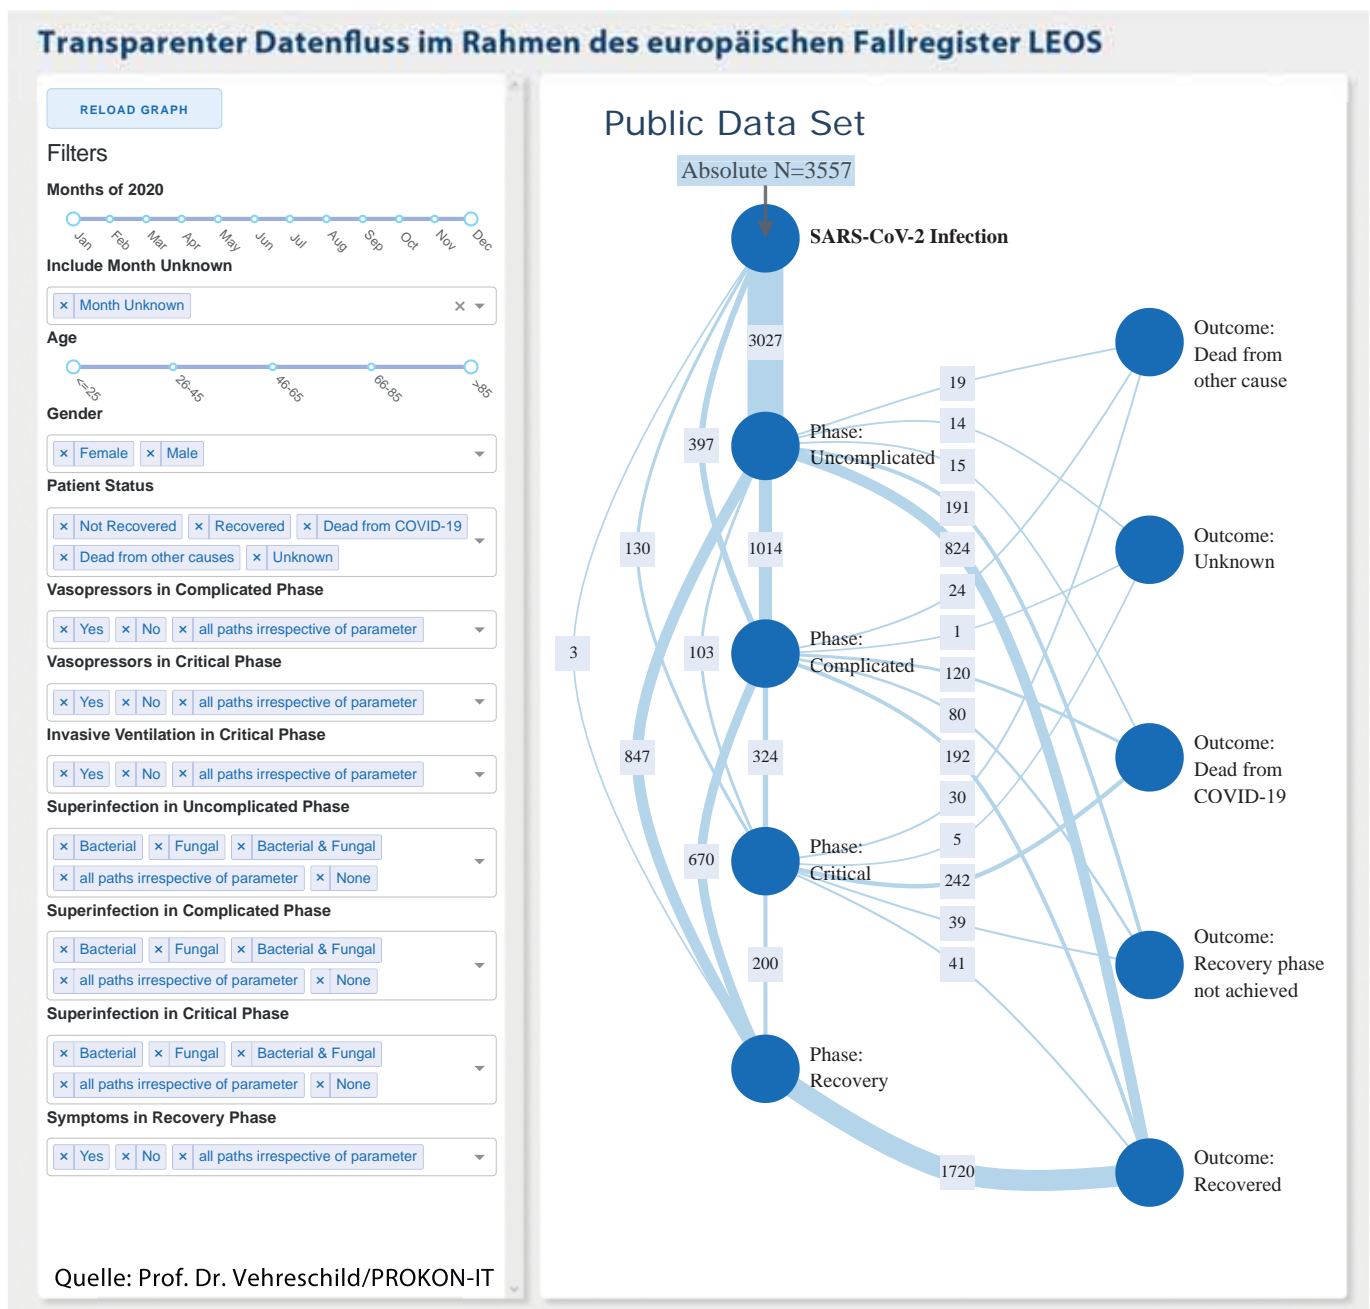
Transparenter Datenfluss im Rahmen des europäischen Fallregister LEOS

RELOAD GRAPH

Filters

Months of 2020

Jan Feb Mar Apr May Jun Jul Aug Sep Oct Nov Dec

Include Month Unknown

× Month Unknown ×

Age

<=25 26-45 46-65 66-85 >85

Gender

× Female × Male

Patient Status

× Not Recovered × Recovered × Dead from COVID-19 × Dead from other causes × Unknown

Vasopressors in Complicated Phase

× Yes × No × all paths irrespective of parameter

Vasopressors in Critical Phase

× Yes × No × all paths irrespective of parameter

Invasive Ventilation in Critical Phase

× Yes × No × all paths irrespective of parameter

Superinfection in Uncomplicated Phase

× Bacterial × Fungal × Bacterial & Fungal × all paths irrespective of parameter × None

Superinfection in Complicated Phase

× Bacterial × Fungal × Bacterial & Fungal × all paths irrespective of parameter × None

Superinfection in Critical Phase

× Bacterial × Fungal × Bacterial & Fungal × all paths irrespective of parameter × None

Symptoms in Recovery Phase

× Yes × No × all paths irrespective of parameter

Quelle: Prof. Dr. Vehreschild/PROKON-IT

Public Data Set

Absolute N=3557

SARS-CoV-2 Infection

3027

397

Phase: Uncomplicated

130

1014

3

103

Phase: Complicated

847

324

670

Phase: Critical

200

Phase: Recovery

19
14
15
191
824
24
1
120
80
192
30
5
242
39
41
1720

Outcome: Dead from other cause

Outcome: Unknown

Outcome: Dead from COVID-19

Outcome: Recovery phase not achieved

Outcome: Recovered